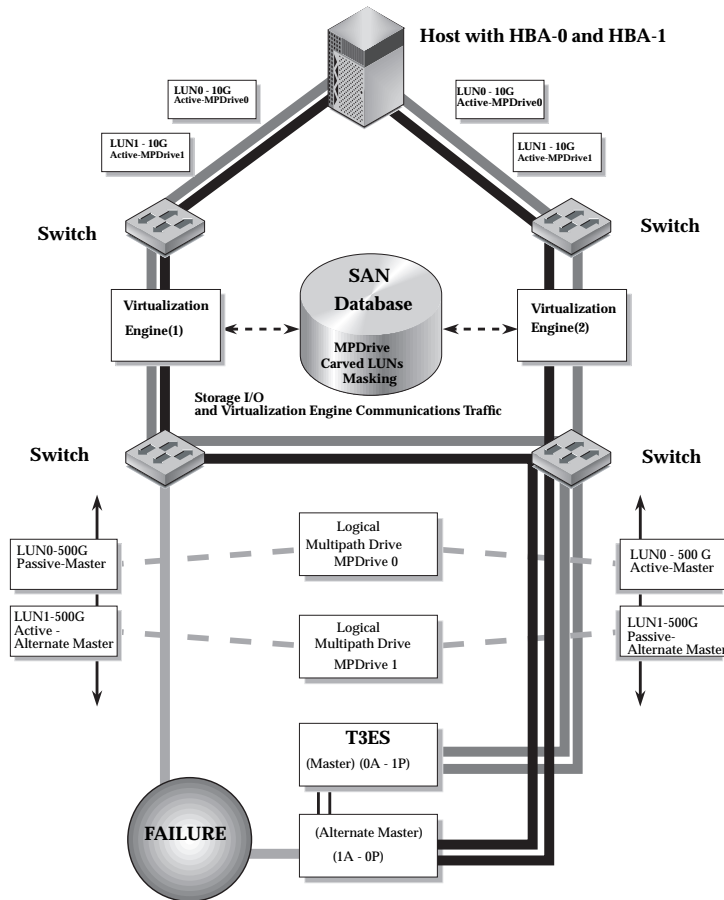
Host with HBA-0 and HBA-1

LUN0 - 10G
Active-MPDrive0

LUN1 - 10G
Active-MPDrive1

LUN0 - 10G
Active-MPDrive0

LUN1 - 10G
Active-MPDrive1

Switch

Switch

SAN
Database

MPDrive
Carved LUNs
Masking

Virtualization
Engine(1)

Virtualization
Engine(2)

Storage I/O
and Virtualization Engine Communications Traffic

Switch

Switch

LUN0-500G
Passive-Master

Logical
Multipath Drive
MPDrive 0

LUN0 - 500 G
Active-Master

LUN1-500G
Active -
Alternate Master

Logical
Multipath Drive
MPDrive 1

LUN1-500G
Passive-
Alternate Master

T3ES
(Master) (0A - 1P)

FAILURE

(Alternate Master)
(1A - 0P)